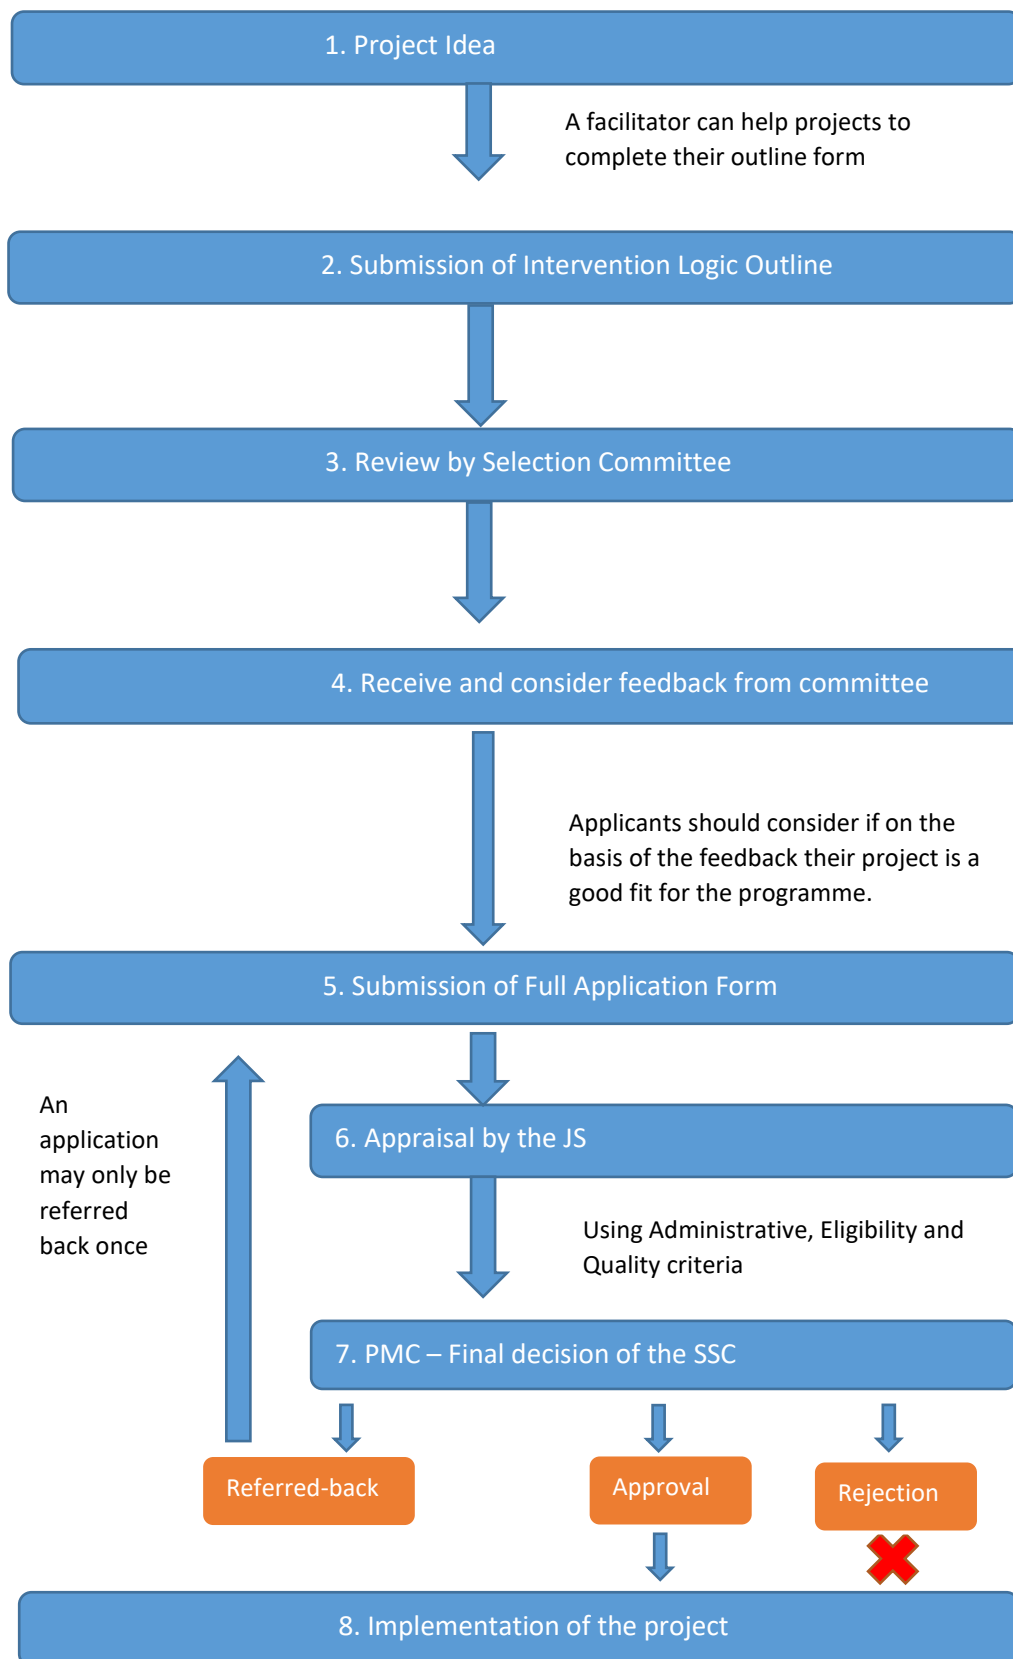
1. Project Idea

A facilitator can help projects to complete their outline form

2. Submission of Intervention Logic Outline

3. Review by Selection Committee

4. Receive and consider feedback from committee

Applicants should consider if on the basis of the feedback their project is a good fit for the programme.

5. Submission of Full Application Form

An application may only be referred back once

6. Appraisal by the JS

Using Administrative, Eligibility and Quality criteria

7. PMC – Final decision of the SSC

Referred-back

Approval

Rejection

8. Implementation of the project